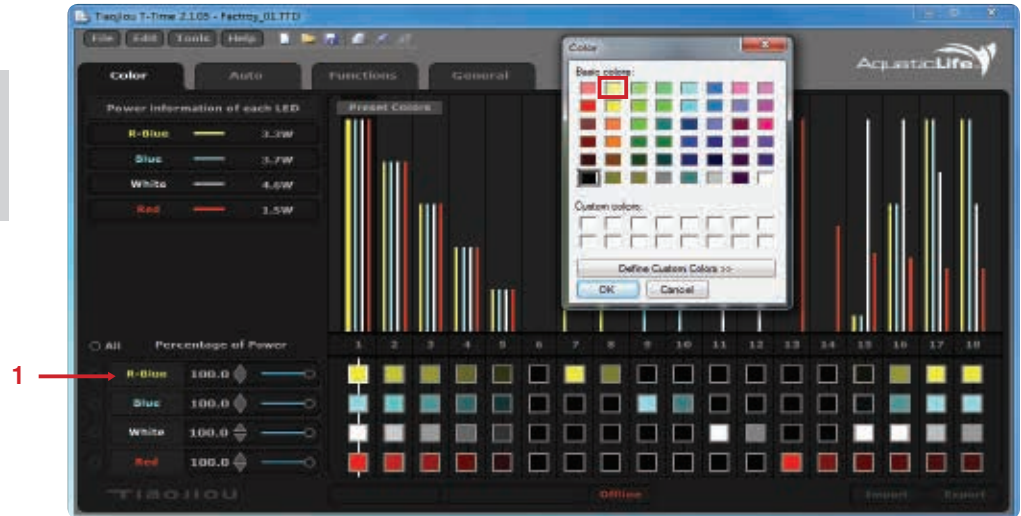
Tiaojiou T-Time 2.1.05 - Factory_01.TTD

File Edit Tools Help

AquaticLife

Color Auto Functions General

Power information of each LED

R-Blue 3.3W

Blue 3.7W

White 4.6W

Red 1.5W

Preset Colors

Color

Basic colors:

Custom colors:

Define Custom Colors >>

OK Cancel

1 2 3 4 5 6 7 8 9 10 11 12 13 14 15 16 17 18

All Percentage of Power

1

R-Blue 100.0

Blue 100.0

White 100.0

Red 100.0

Tiaojiou

Offline

Import Export